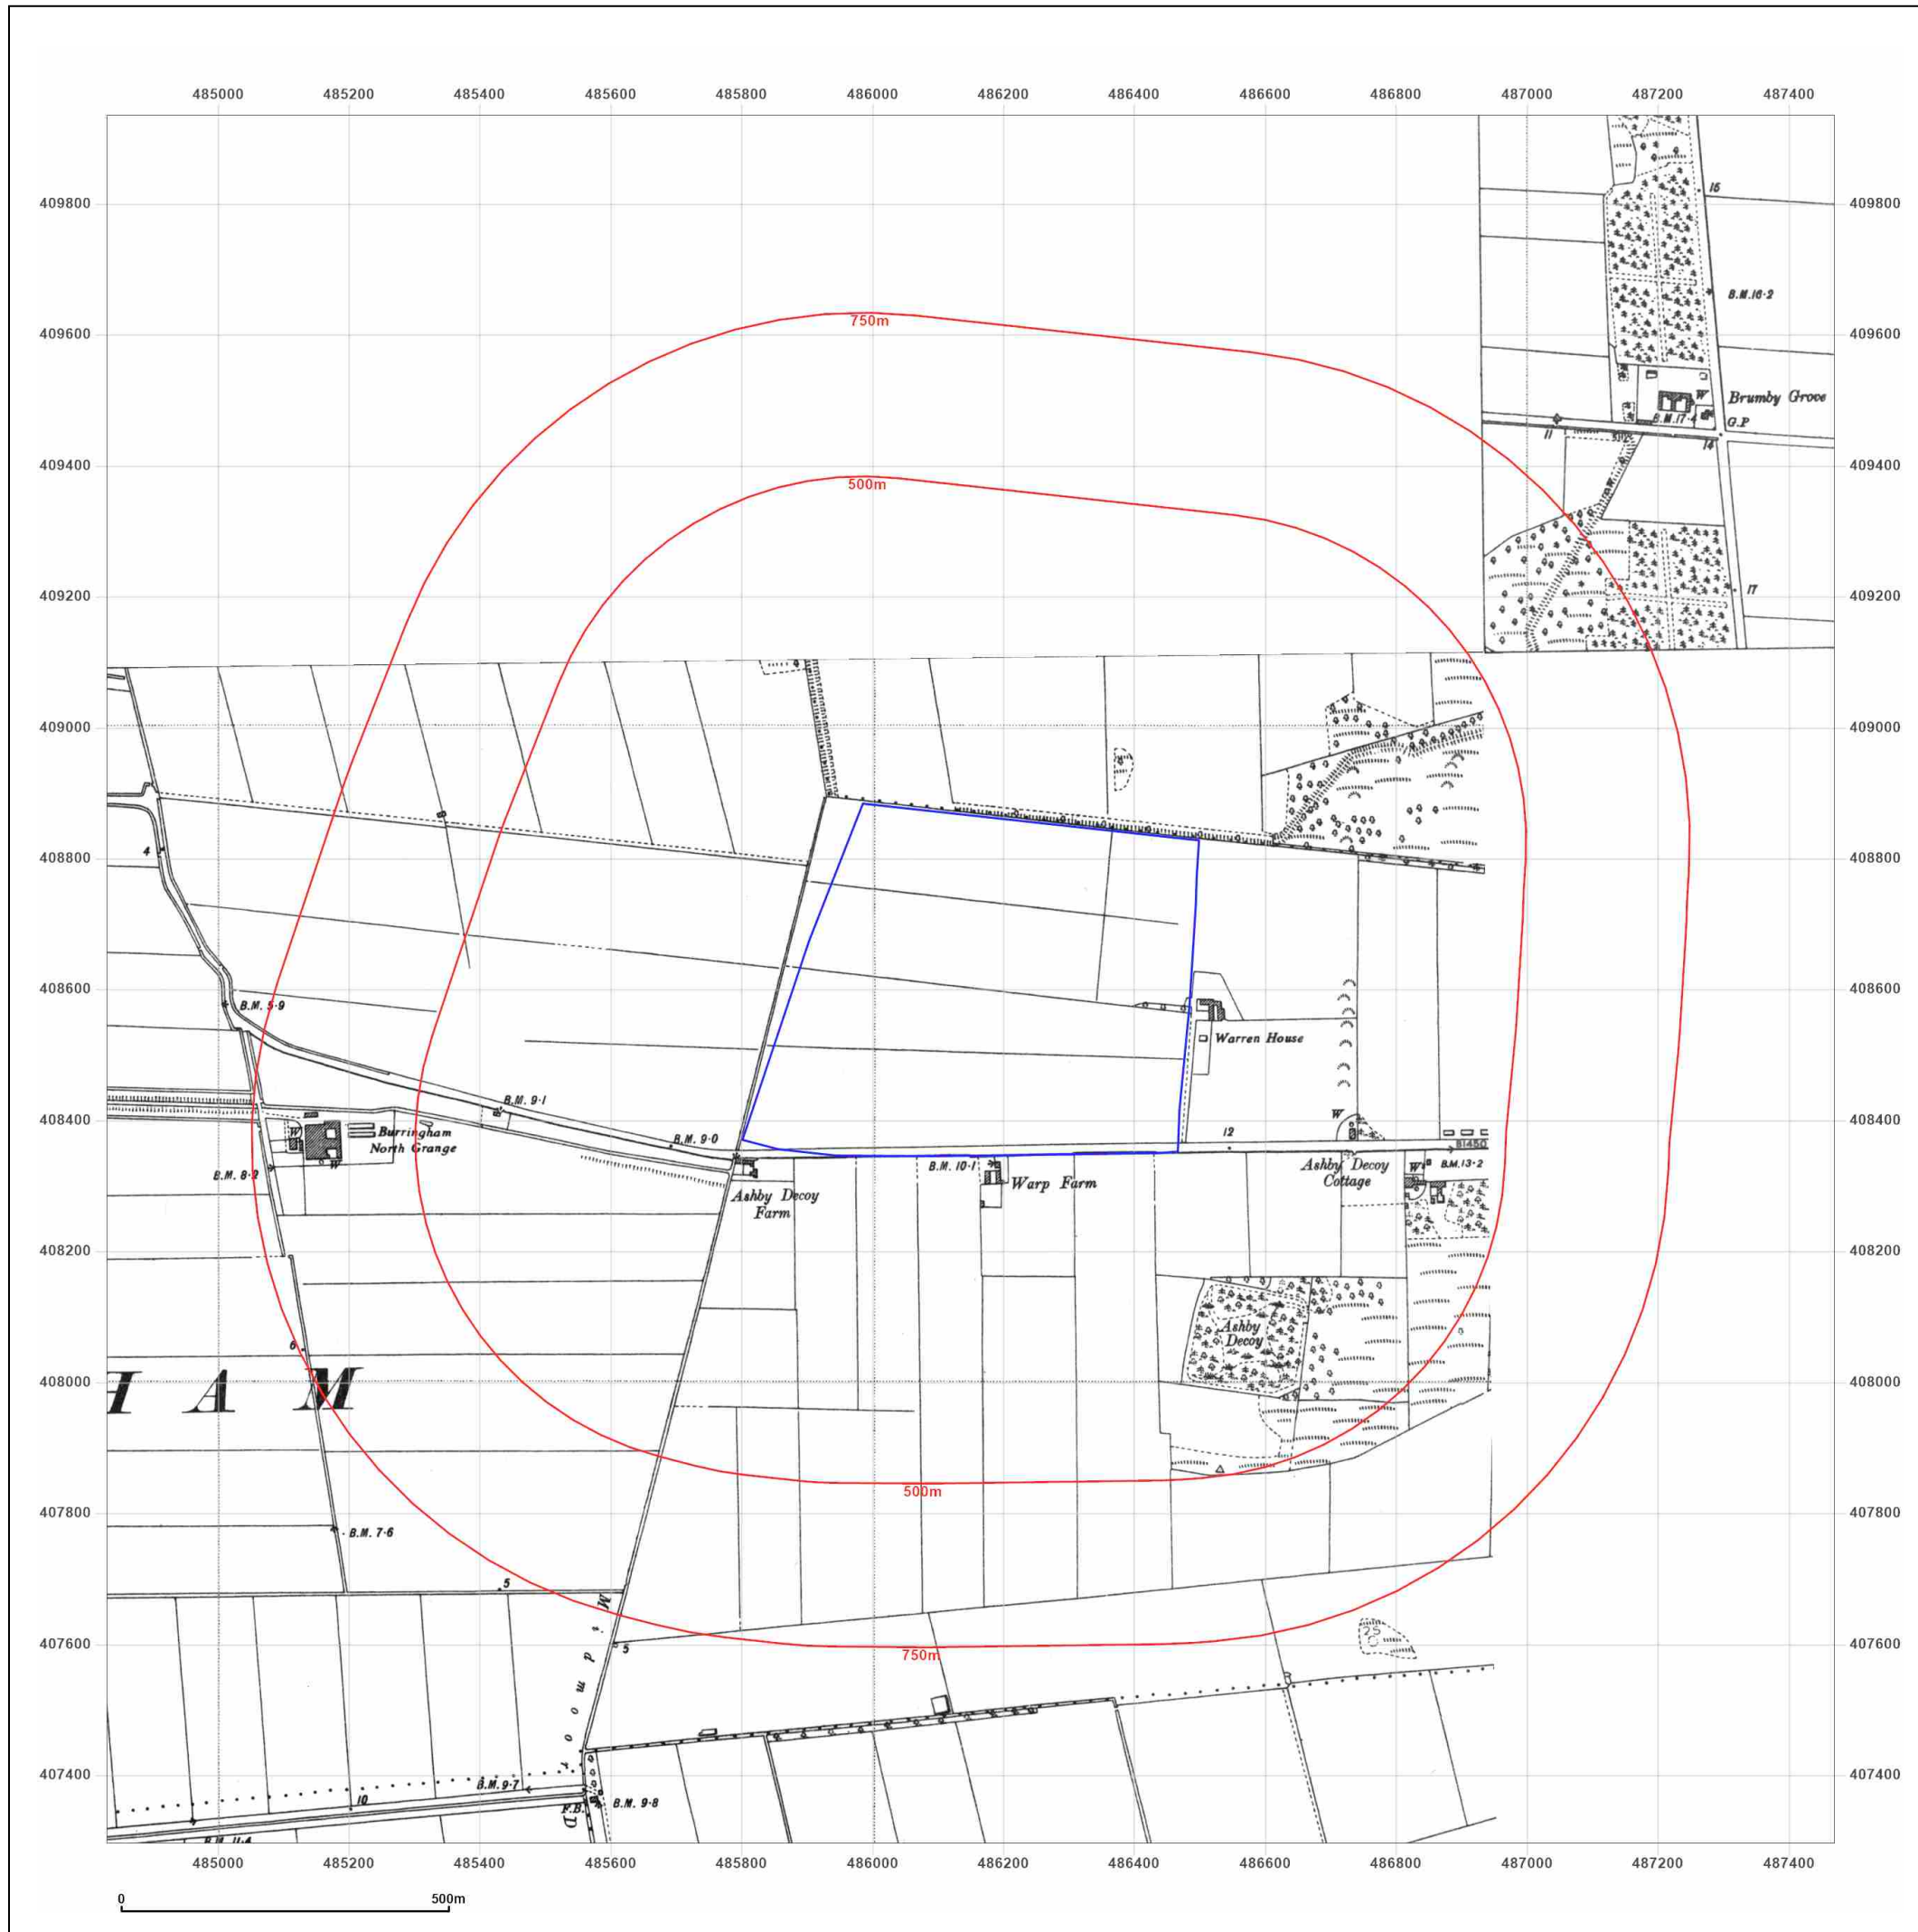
485000 485200 485400 485600 485800 486000 486200 486400 486600 486800 487000 487200 487400

409800
409600
409400
409200
409000
408800
408600
408400
408200
408000
407800
407600
407400

15
B.M. 16·2
Brumby Grove
W
B.M. 17
G.P.
11
14
17

750m
500m

4
8
B.M. 5·9
B.M. 9·1
B.M. 9·0
W
Burringham North Grange
W
B.M. 8·2
Ashby Decoy Farm
B.M. 10·1
Warp Farm
Warren House
W
12
B1450
Ashby Decoy Cottage
W
B.M. 13·2
Ashby Decoy
6
H A M
500m
B.M. 7·6
5
5
750m
25
M i d m o o r D
B.M. 9·7
10
F.B.
B.M. 9·8
B.M. 11·4

485000 485200 485400 485600 485800 486000 486200 486400 486600 486800 487000 487200 487400

0 500m